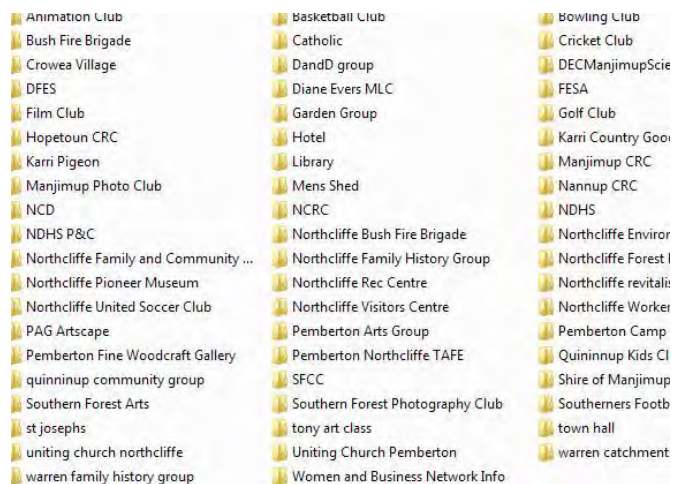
Animation Club
Bush Fire Brigade
Crowea Village
DFES
Film Club
Hopetoun CRC
Karri Pigeon
Manjimup Photo Club
NCD
NDHS P&C
Northcliffe Family and Community ...
Northcliffe Pioneer Museum
Northcliffe United Soccer Club
PAG Artscape
Pemberton Fine Woodcraft Gallery
quinninup community group
Southern Forest Arts
st josephs
uniting church northcliffe
warren family history group

Basketball Club
Catholic
DandD group
Diane Evers MLC
Garden Group
Hotel
Library
Mens Shed
NCRC
Northcliffe Bush Fire Brigade
Northcliffe Family History Group
Northcliffe Rec Centre
Northcliffe Visitors Centre
Pemberton Arts Group
Pemberton Northcliffe TAFE
SFCC
Southern Forest Photography Club
tony art class
Uniting Church Pemberton
Women and Business Network Info

Bowling Club
Cricket Club
DECManjimupScie
FESA
Golf Club
Karri Country Goo
Manjimup CRC
Nannup CRC
NDHS
Northcliffe Enviror
Northcliffe Forest
Northcliffe revitali
Northcliffe Worker
Pemberton Camp
Quininnup Kids Cl
Shire of Manjimup
Southerners Footb
town hall
warren catchment